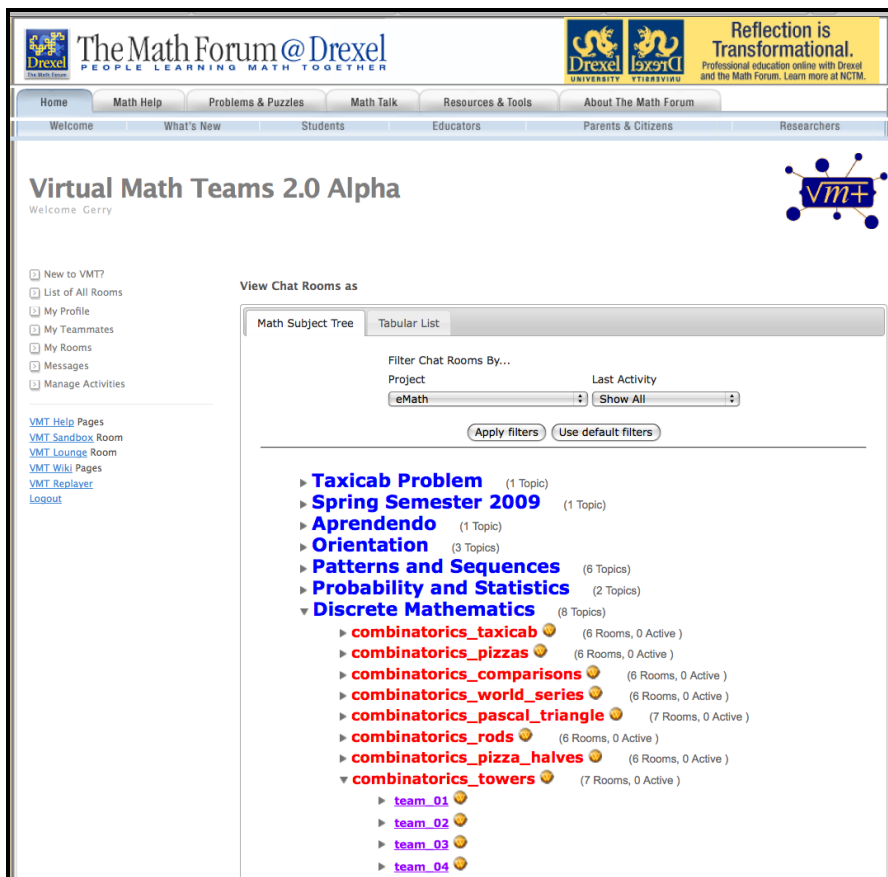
Drexel The Math Forum

The Math Forum @ Drexel
PEOPLE LEARNING MATH TOGETHER

Drexel UNIVERSITY Drexel UNIVERSITY

Reflection is Transformational.
Professional education online with Drexel and the Math Forum. Learn more at NCTM.

Home | Math Help | Problems & Puzzles | Math Talk | Resources & Tools | About The Math Forum

Welcome | What's New | Students | Educators | Parents & Citizens | Researchers

Virtual Math Teams 2.0 Alpha
Welcome Gerry

VMT

New to VMT?
List of All Rooms
My Profile
My Teammates
My Rooms
Messages
Manage Activities

VMT Help Pages
VMT Sandbox Room
VMT Lounge Room
VMT Wiki Pages
VMT Replayer
Logout

View Chat Rooms as

Math Subject Tree | Tabular List

Filter Chat Rooms By...
Project
eMath
Last Activity
Show All

Apply filters | Use default filters

Taxicab Problem (1 Topic)
Spring Semester 2009 (1 Topic)
Aprendendo (1 Topic)
Orientation (3 Topics)
Patterns and Sequences (6 Topics)
Probability and Statistics (2 Topics)
Discrete Mathematics (8 Topics)
combinatorics_taxicab (6 Rooms, 0 Active )
combinatorics_pizzas (6 Rooms, 0 Active )
combinatorics_comparisons (6 Rooms, 0 Active )
combinatorics_world_series (6 Rooms, 0 Active )
combinatorics_pascal_triangle (7 Rooms, 0 Active )
combinatorics_rods (6 Rooms, 0 Active )
combinatorics_pizza_halves (6 Rooms, 0 Active )
combinatorics_towers (7 Rooms, 0 Active )
team_01
team_02
team_03
team_04